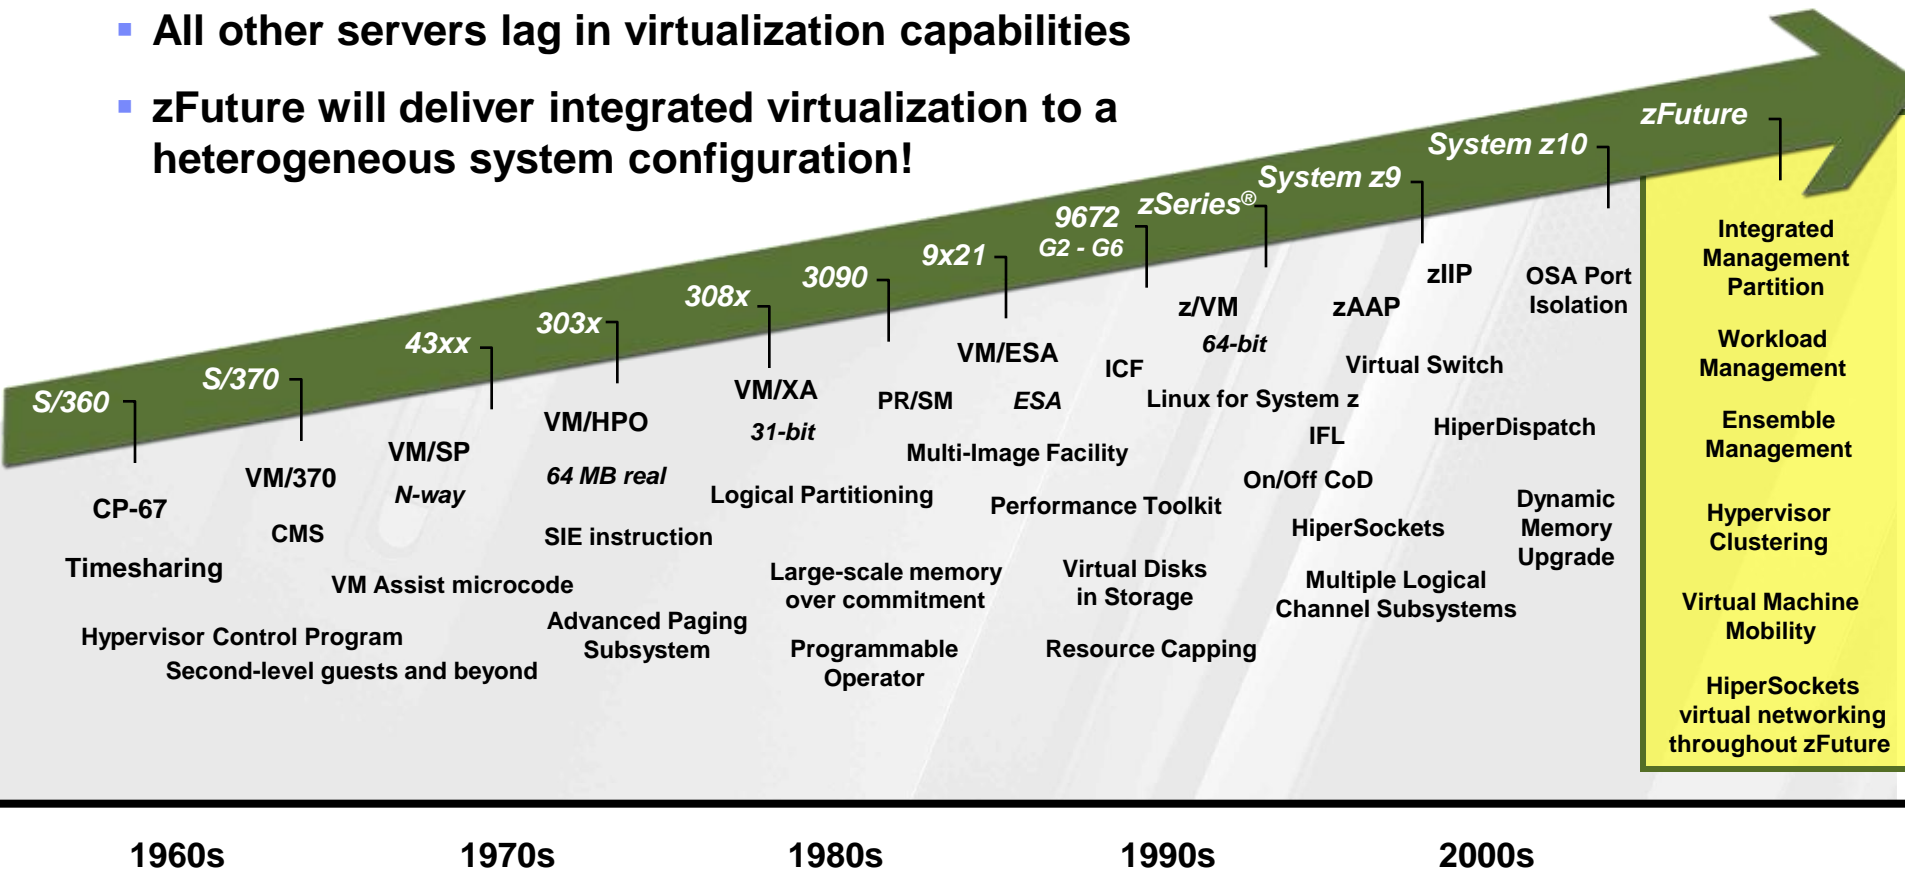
- All other servers lag in virtualization capabilities
- zFuture will deliver integrated virtualization to a heterogeneous system configuration!

S/360
S/370
43xx
303x
308x
3090
9x21
9672
G2 - G6
zSeries®
System z9
System z10
zFuture

CP-67
Timesharing
Hypervisor Control Program
Second-level guests and beyond

VM/370
CMS
VM Assist microcode

VM/SP
N-way

VM/HPO
64 MB real
SIE instruction
Advanced Paging Subsystem

VM/XA
31-bit
Logical Partitioning
Large-scale memory over commitment
Programmable Operator

PR/SM
VM/ESA
ESA
Multi-Image Facility
Performance Toolkit
Virtual Disks in Storage
Resource Capping

ICF
z/VM
64-bit
Linux for System z
IFL
On/Off CoD
HiperSockets
Multiple Logical Channel Subsystems

zAAP
zIIP
Virtual Switch
HiperDispatch

OSA Port Isolation
Dynamic Memory Upgrade

Integrated Management Partition
Workload Management
Ensemble Management
Hypervisor Clustering
Virtual Machine Mobility
HiperSockets virtual networking throughout zFuture

1960s
1970s
1980s
1990s
2000s